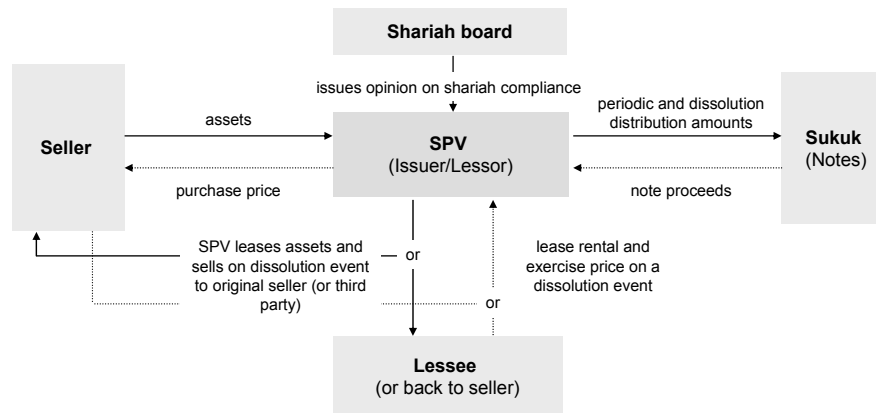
Shariah board

issues opinion on shariah compliance

Seller

assets

purchase price

SPV
(Issuer/Lessor)

periodic and dissolution distribution amounts

note proceeds

Sukuk
(Notes)

SPV leases assets and sells on dissolution event to original seller (or third party)

or

lease rental and exercise price on a dissolution event

or

Lessee
(or back to seller)